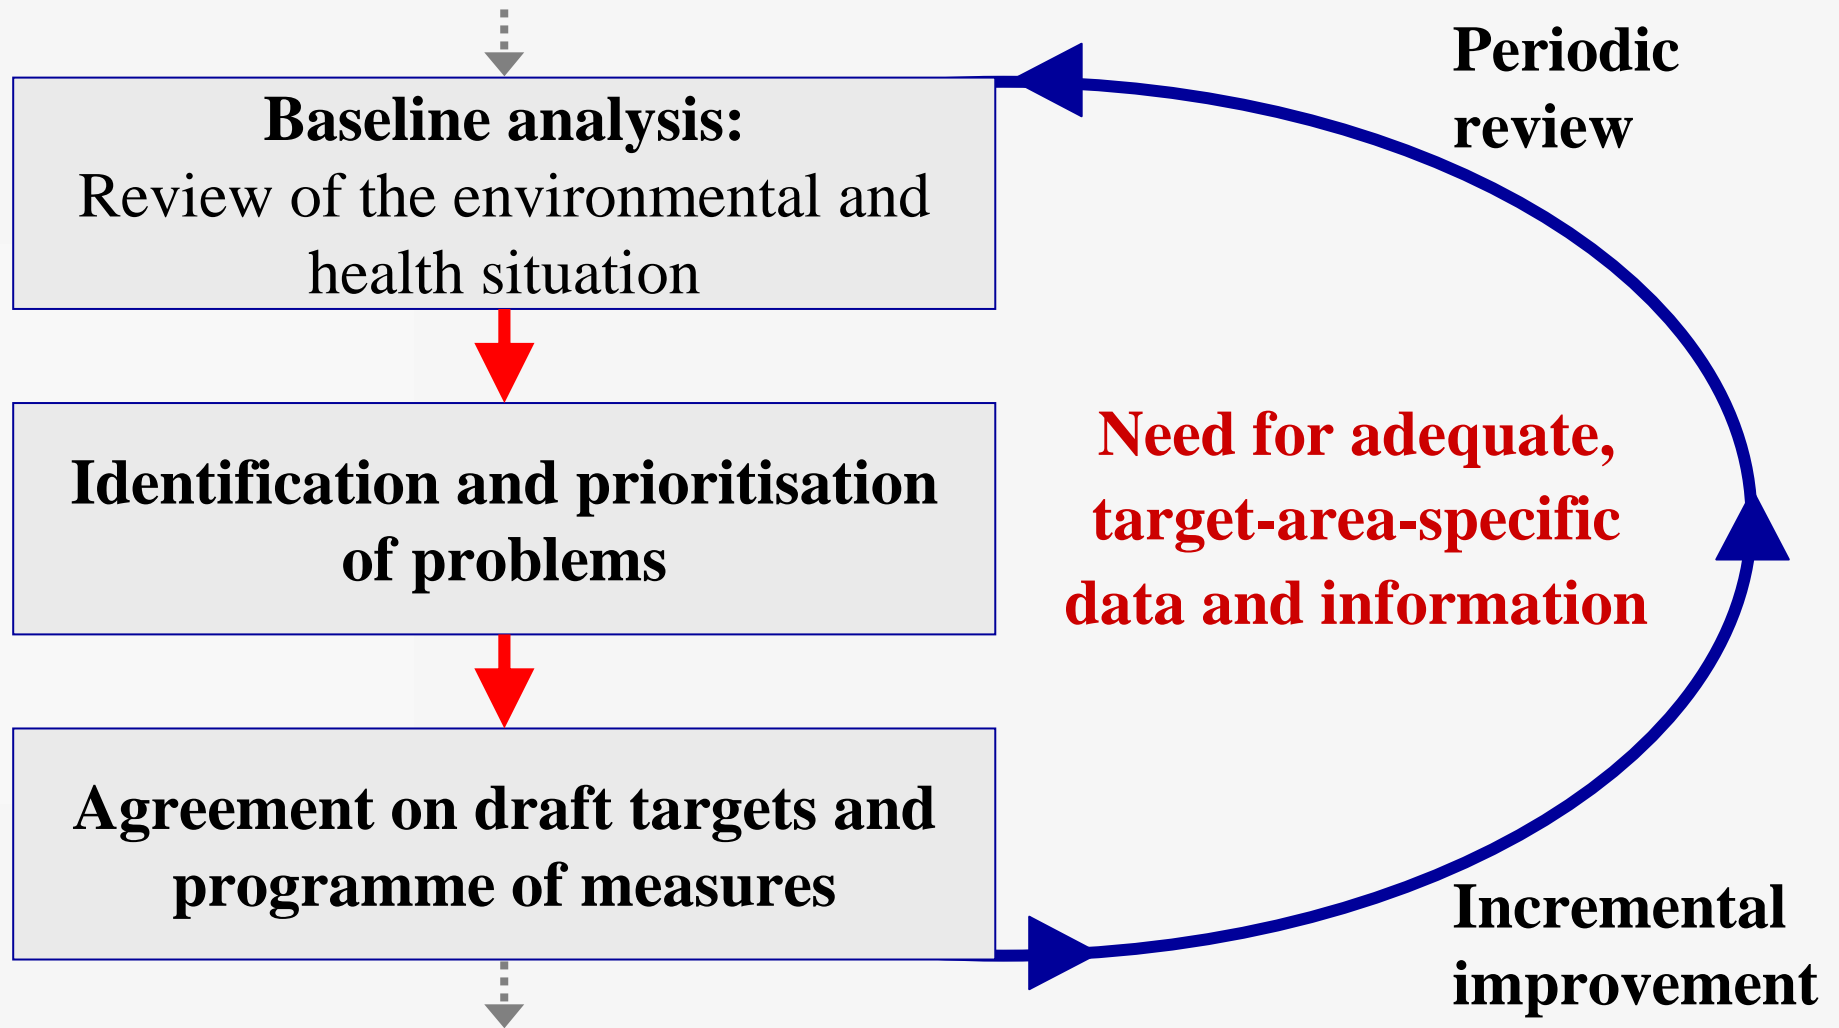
Baseline analysis:
Review of the environmental and health situation

Identification and prioritisation of problems

Agreement on draft targets and programme of measures

Periodic review

Need for adequate, target-area-specific data and information

Incremental improvement